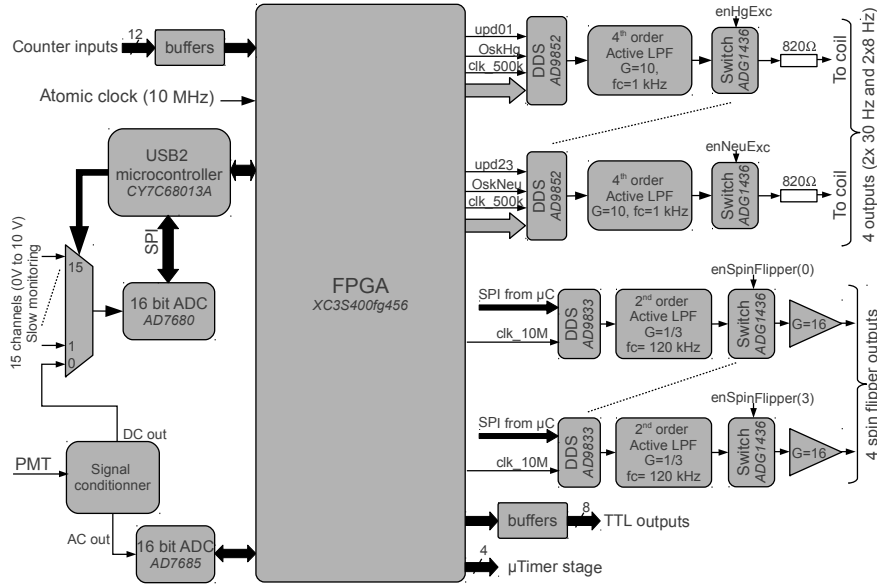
Counter inputs
12
buffers
Atomic clock (10 MHz)
USB2
microcontroller
CY7C68013A
SPI
15 channels (0V to 10 V)
Slow monitoring
15
1
0
16 bit ADC
AD7680
FPGA
XC3S400fg456
PMT
DC out
Signal conditionner
AC out
16 bit ADC
AD7685
upd01
OskHg
clk_500k
DDS
AD9852
$4^{th}$ order
Active LPF
G=10,
fc=1 kHz
enHgExc
Switch
ADG1436
820Ω
To coil
upd23
OskNeu
clk_500k
DDS
AD9852
$4^{th}$ order
Active LPF
G=10, fc=1 kHz
enNeuExc
Switch
ADG1436
820Ω
To coil
4 outputs (2x 30 Hz and 2x8 Hz)
SPI from µC
clk_10M
DDS
AD9833
$2^{nd}$ order
Active LPF
G=1/3
fc= 120 kHz
enSpinFlipper(0)
Switch
ADG1436
G=16
enSpinFlipper(3)
SPI from µC
clk_10M
DDS
AD9833
$2^{nd}$ order
Active LPF
G=1/3
fc= 120 kHz
Switch
ADG1436
G=16
4 spin flipper outputs
buffers
8
TTL outputs
4
µTimer stage